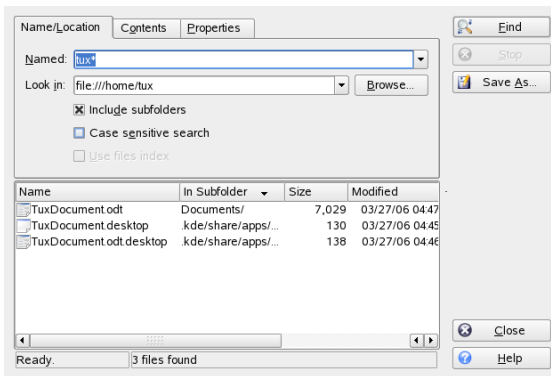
Name/Location | Contents | Properties

Named: tux*

Look in: file:///home/tux

Browse...

Include subfolders

Case sensitive search

Use files index

| Name | In Subfolder | Size | Modified |
|---|---|---|---|
| TuxDocument.odt | Documents/ | 7,029 | 03/27/06 04:47 |
| TuxDocument.desktop | .kde/share/apps/... | 130 | 03/27/06 04:45 |
| TuxDocument.odt.desktop | .kde/share/apps/... | 138 | 03/27/06 04:46 |

Ready. | 3 files found

Find

Stop

Save As...

Close

Help